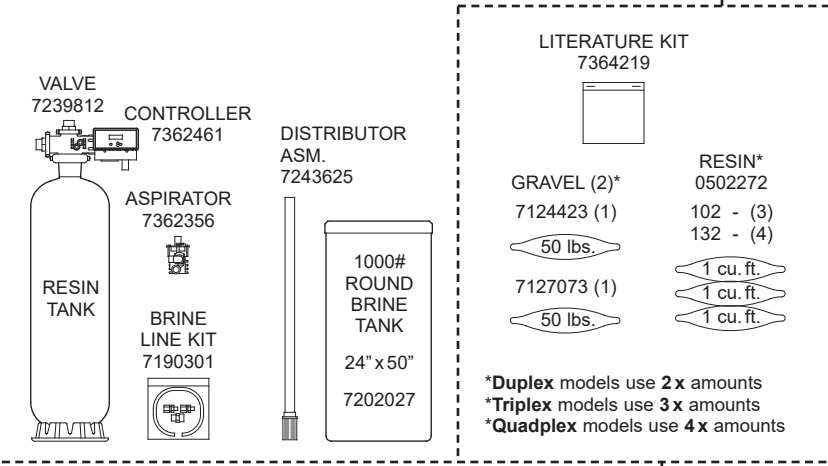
VALVE
7239812

CONTROLLER
7362461

RESIN TANK

ASPIRATOR
7362356

BRINE LINE KIT
7190301

DISTRIBUTOR ASM.
7243625

1000# ROUND BRINE TANK

24" x 50"

7202027

LITERATURE KIT
7364219

GRAVEL (2)*

7124423 (1)

50 lbs.

7127073 (1)

50 lbs.

RESIN*
0502272

102 - (3)
132 - (4)

1 cu. ft.
1 cu. ft.
1 cu. ft.

*Duplex models use 2 x amounts
*Triplex models use 3 x amounts
*Quadplex models use 4 x amounts